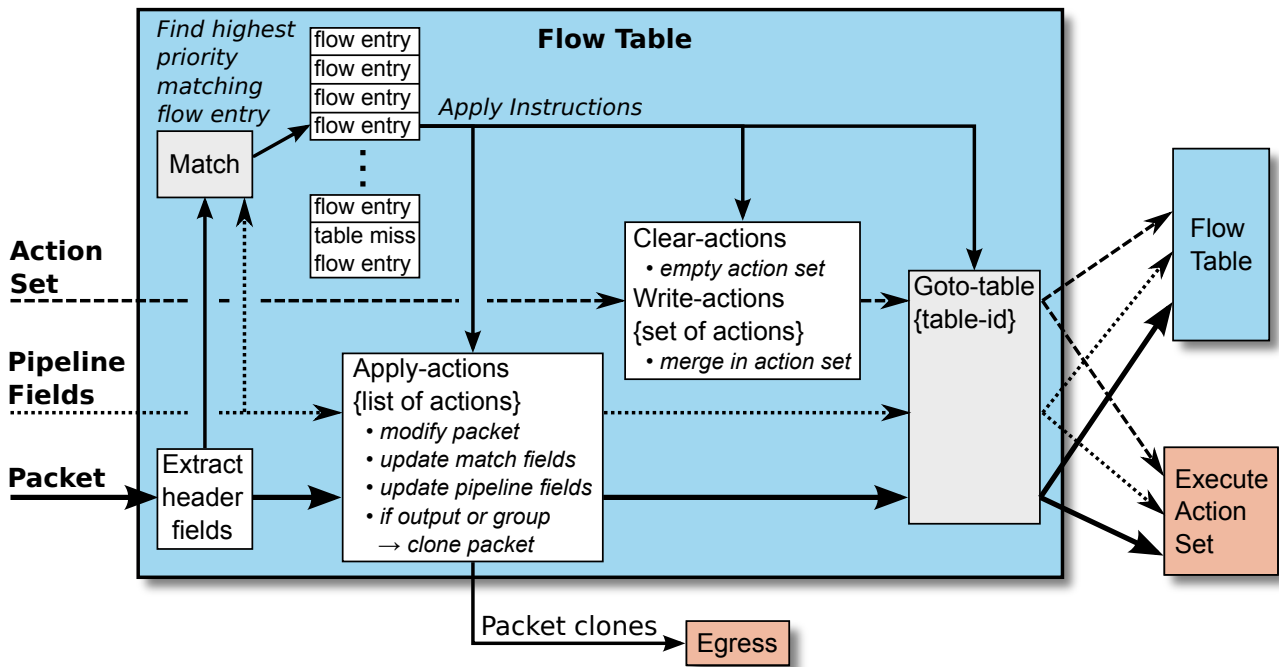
Flow Table

Find highest priority matching flow entry

Match

flow entry
flow entry
flow entry
flow entry
⋮
flow entry
table miss flow entry

Apply Instructions

Clear-actions
• empty action set
Write-actions
{set of actions}
• merge in action set

Goto-table
{table-id}

Apply-actions
{list of actions}
• modify packet
• update match fields
• update pipeline fields
• if output or group
→ clone packet

Extract header fields

Action Set

Pipeline Fields

Packet

Flow Table

Execute Action Set

Packet clones

Egress